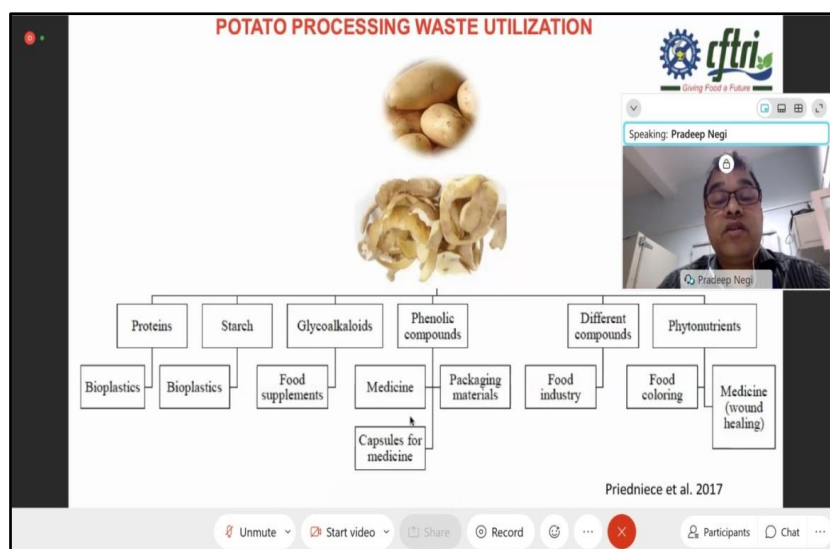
POTATO PROCESSING WASTE UTILIZATION

cftri
Giving Food a Future

Speaking: Pradeep Negi

Pradeep Negi

Proteins

Starch

Glycoalkaloids

Phenolic compounds

Different compounds

Phytonutrients

Bioplastics

Bioplastics

Food supplements

Medicine

Packaging materials

Food industry

Food coloring

Medicine (wound healing)

Capsules for medicine

Priedniece et al. 2017

Unmute

Start video

Share

Record

Participants

Chat